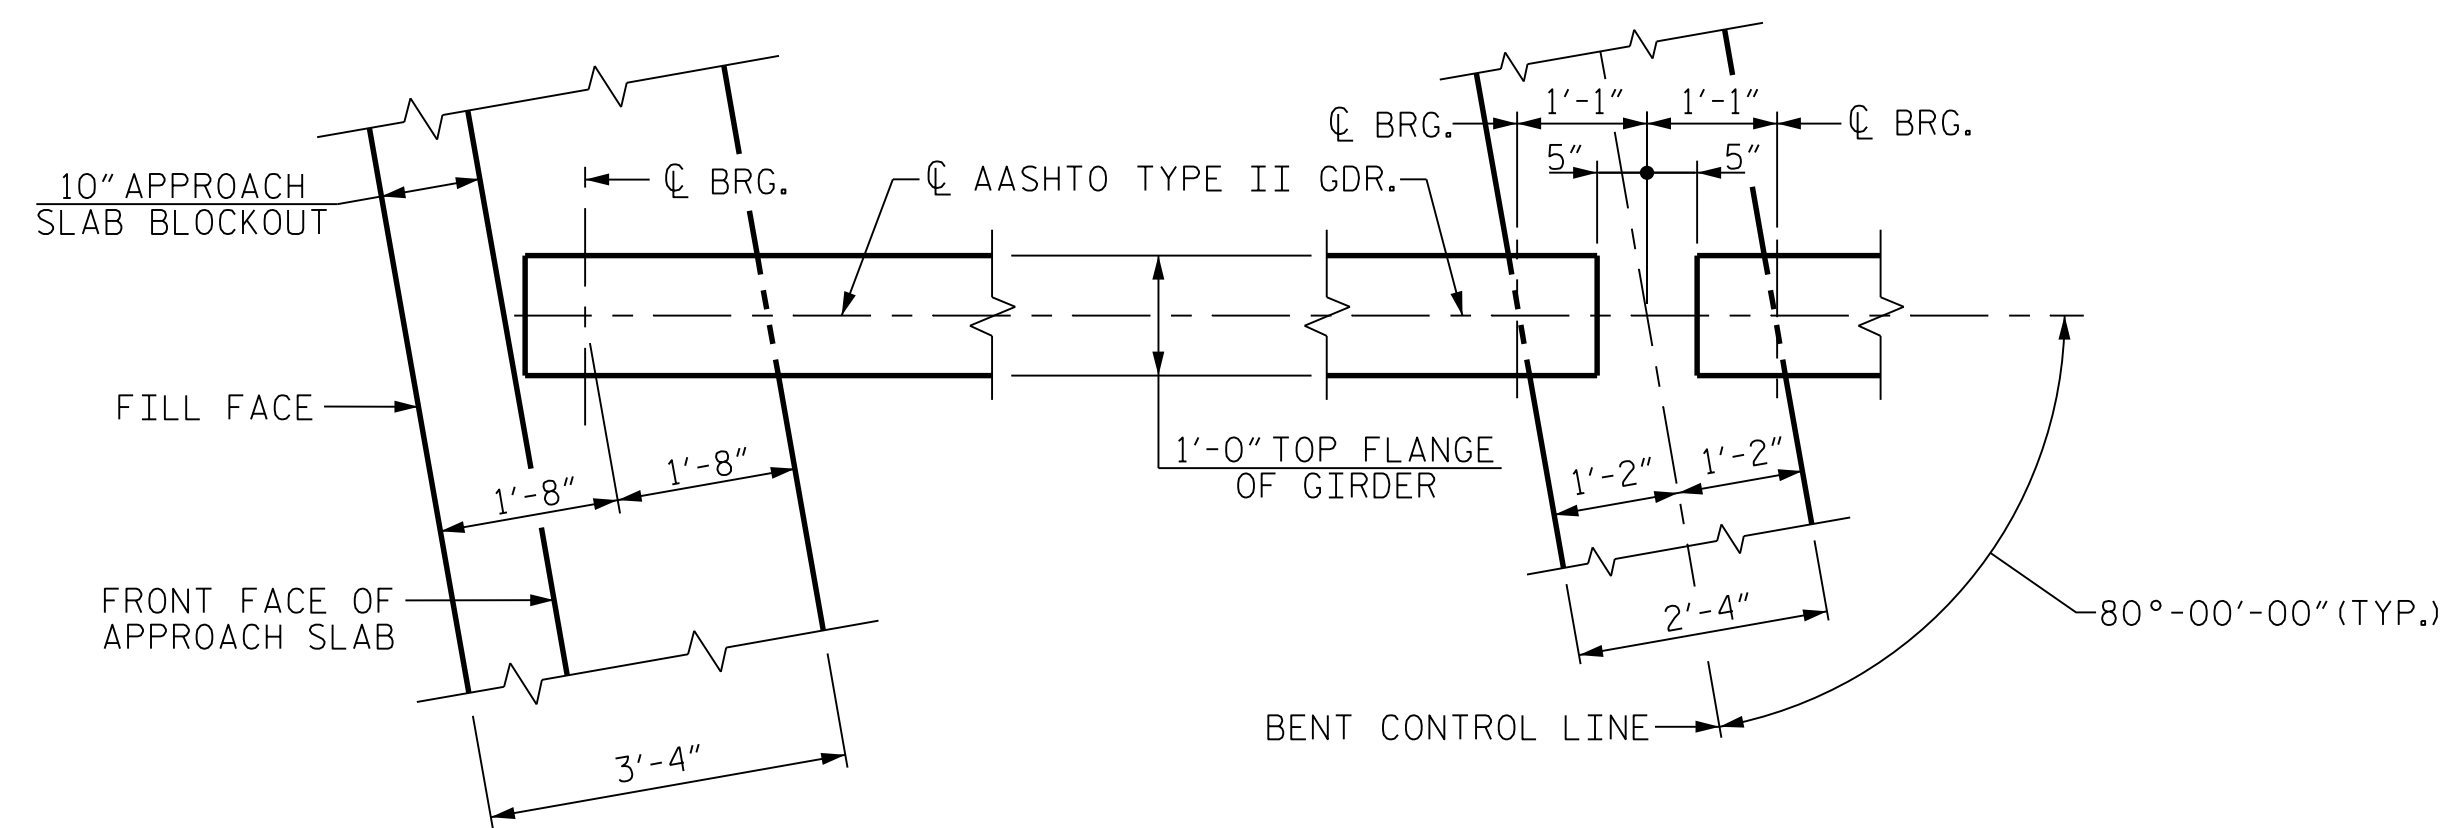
10" APPROACH SLAB BLOCKOUT

℄ BRG.

℄ AASHTO TYPE II GDR.

℄ BRG.

1'-1"

1'-1"

℄ BRG.

5"

5"

FILL FACE

1'-8"

1'-8"

1'-0" TOP FLANGE OF GIRDER

1'-2"

1'-2"

FRONT FACE OF APPROACH SLAB

2'-4"

80°-00'-00" (TYP.)

3'-4"

BENT CONTROL LINE